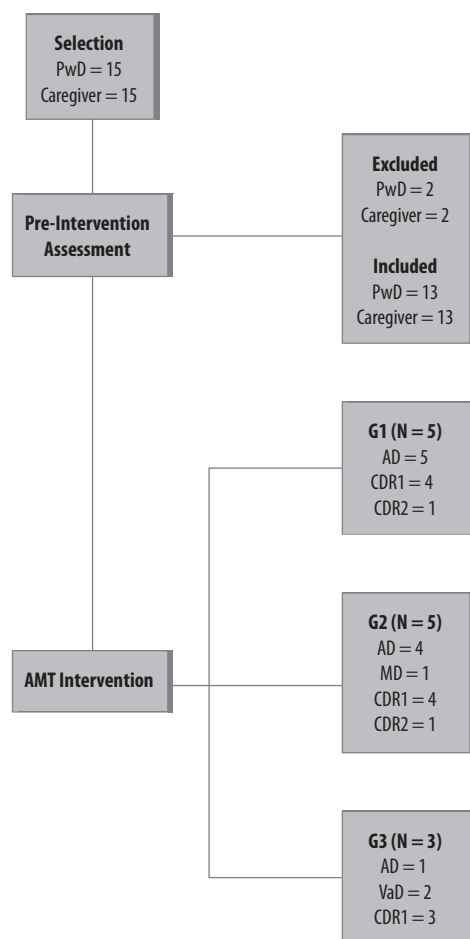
**Selection**
PwD = 15
Caregiver = 15

**Pre-Intervention Assessment**

**Excluded**
PwD = 2
Caregiver = 2

**Included**
PwD = 13
Caregiver = 13

**G1 (N = 5)**
AD = 5
CDR1 = 4
CDR2 = 1

**AMT Intervention**

**G2 (N = 5)**
AD = 4
MD = 1
CDR1 = 4
CDR2 = 1

**G3 (N = 3)**
AD = 1
VaD = 2
CDR1 = 3